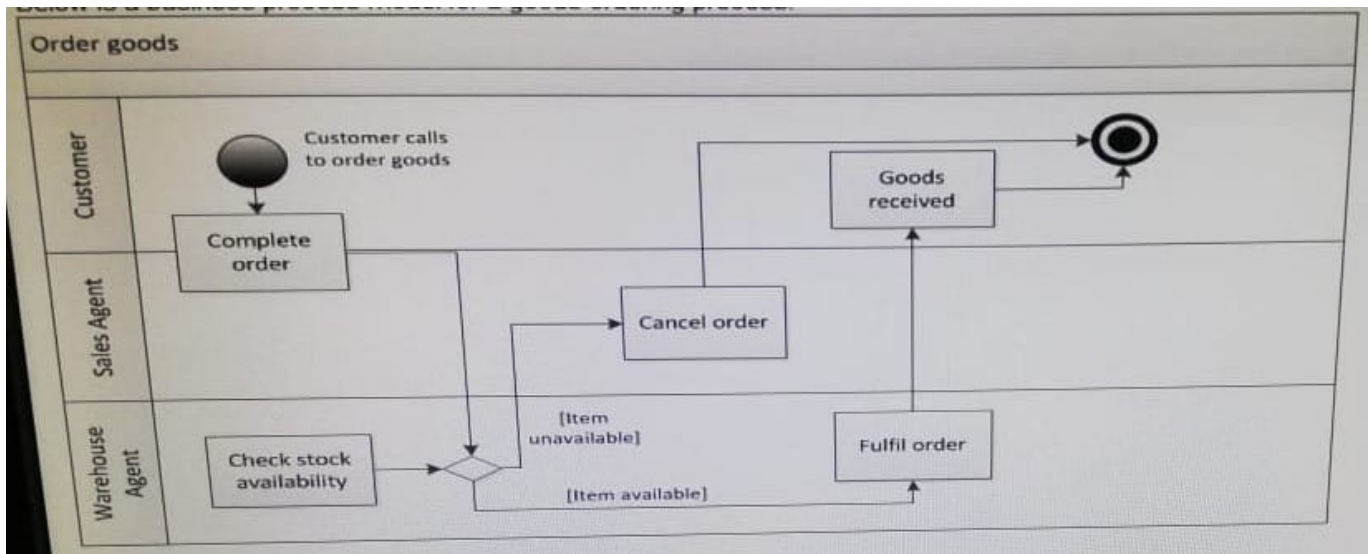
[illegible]

Order goods

Customer

Sales Agent

Warehouse Agent

Customer calls to order goods

Complete order

Goods received

Cancel order

[Item unavailable]

Check stock availability

Fulfil order

[Item available]